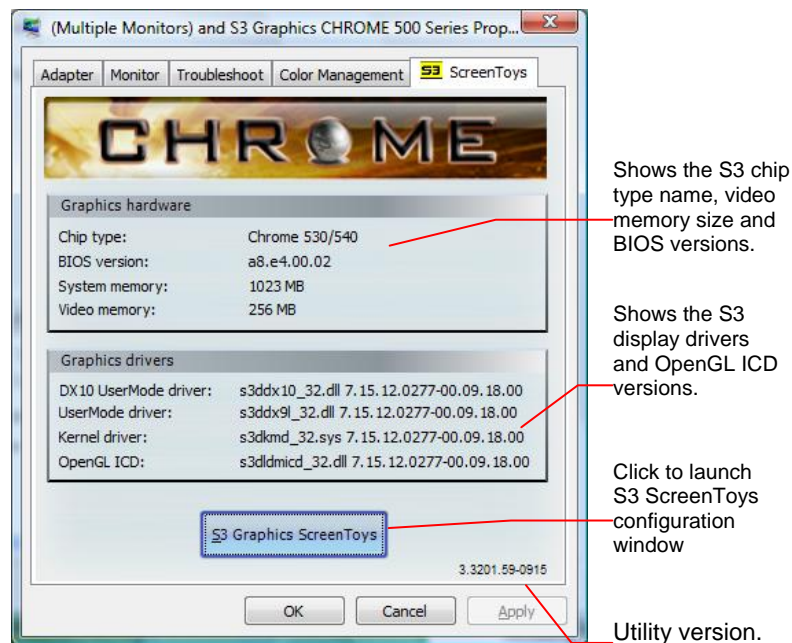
(Multiple Monitors) and S3 Graphics CHROME 500 Series Prop...

Adapter | Monitor | Troubleshoot | Color Management | S3 ScreenToys

CHROME

Graphics hardware

Chip type: Chrome 530/540
BIOS version: a8.e4.00.02
System memory: 1023 MB
Video memory: 256 MB

Graphics drivers

DX10 UserMode driver: s3ddx10_32.dll 7.15.12.0277-00.09.18.00
UserMode driver: s3ddx9l_32.dll 7.15.12.0277-00.09.18.00
Kernel driver: s3dkmd_32.sys 7.15.12.0277-00.09.18.00
OpenGL ICD: s3dldmicd_32.dll 7.15.12.0277-00.09.18.00

S3 Graphics ScreenToys

3.3201.59-0915

OK | Cancel | Apply

Shows the S3 chip type name, video memory size and BIOS versions.

Shows the S3 display drivers and OpenGL ICD versions.

Click to launch S3 ScreenToys configuration window

Utility version.